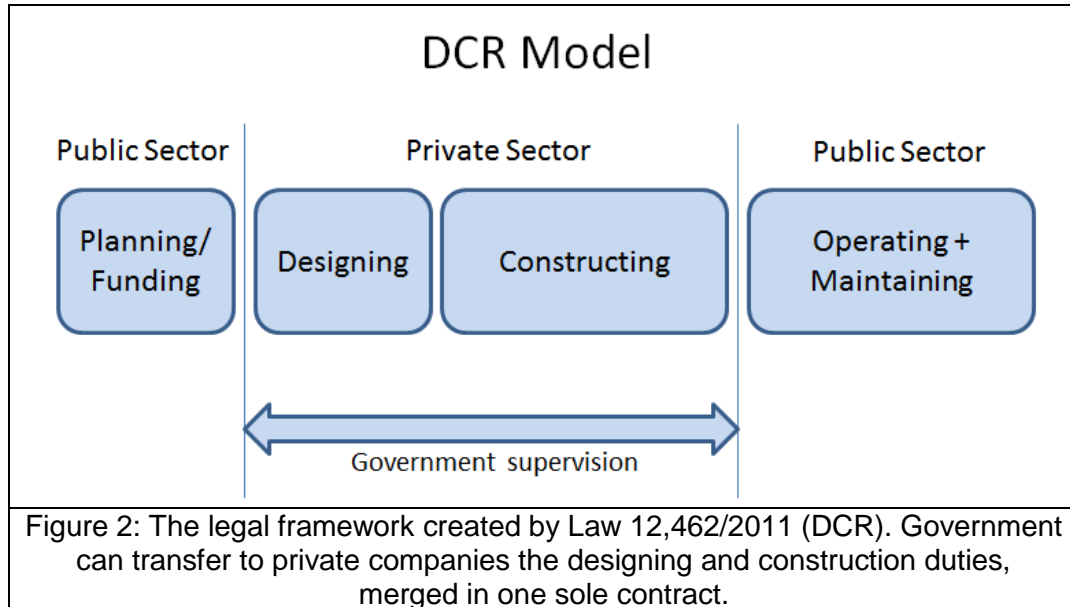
DCR Model

Public Sector

Private Sector

Public Sector

Planning/ Funding

Designing

Constructing

Operating + Maintaining

Government supervision

Figure 2: The legal framework created by Law 12,462/2011 (DCR). Government can transfer to private companies the designing and construction duties, merged in one sole contract.